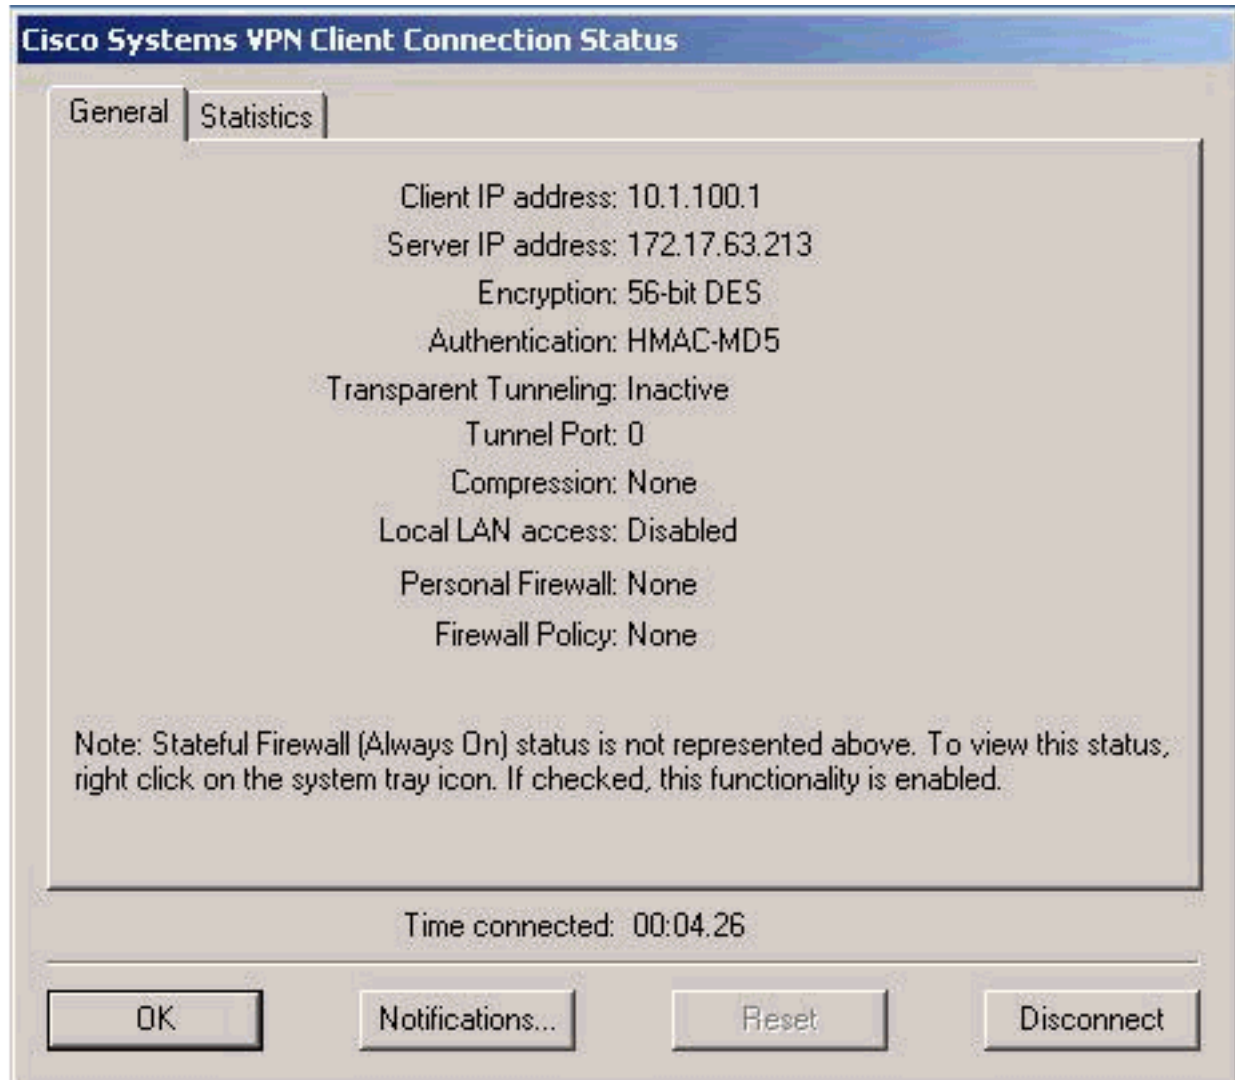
Cisco Systems VPN Client Connection Status

General | Statistics

Client IP address: 10.1.100.1
Server IP address: 172.17.63.213
Encryption: 56-bit DES
Authentication: HMAC-MD5
Transparent Tunneling: Inactive
Tunnel Port: 0
Compression: None
Local LAN access: Disabled
Personal Firewall: None
Firewall Policy: None

Note: Stateful Firewall (Always On) status is not represented above. To view this status, right click on the system tray icon. If checked, this functionality is enabled.

Time connected: 00:04.26

OK | Notifications... | Reset | Disconnect